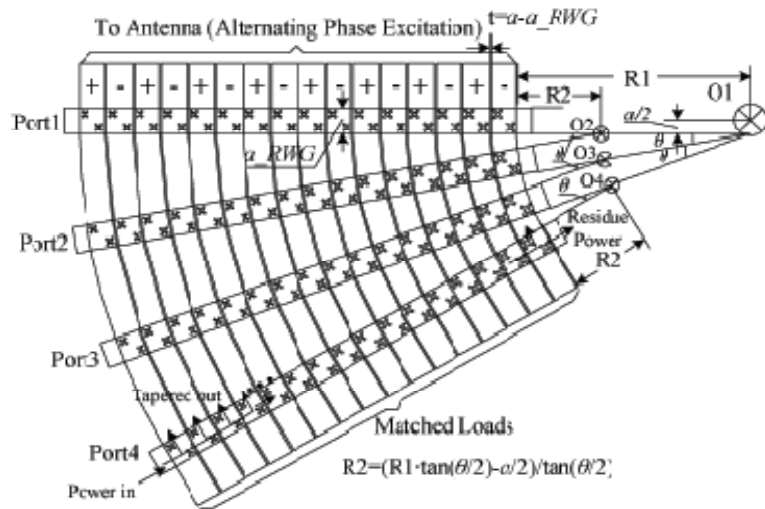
To Antenna (Alternating Phase Excitation)

t=a-a_RWG

| + | - | + | - | + | - | + | - | + | - | + | - | + | - | + | - |
|---|---|---|---|---|---|---|---|---|---|---|---|---|---|---|---|

R1

R2

O1

Port1

a/2

O2

a_RWG

O3

θ

θ

θ

O4

Port2

Residue Power

R2

Por3

Taperec out

Matched Loads

Port4

R2=(R1·tan(θ/2)-a/2)/tan(θ/2)

Pcwer in